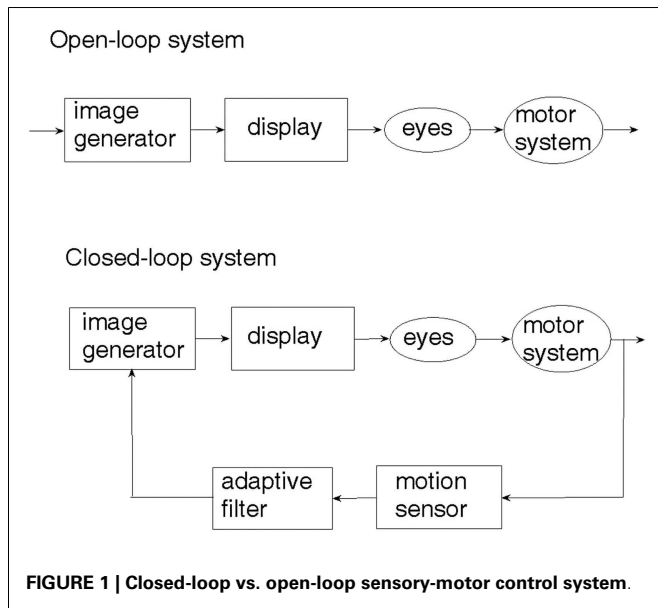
Open-loop system

image generator

display

eyes

motor system

Closed-loop system

image generator

display

eyes

motor system

adaptive filter

motion sensor

FIGURE 1 | Closed-loop vs. open-loop sensory-motor control system.